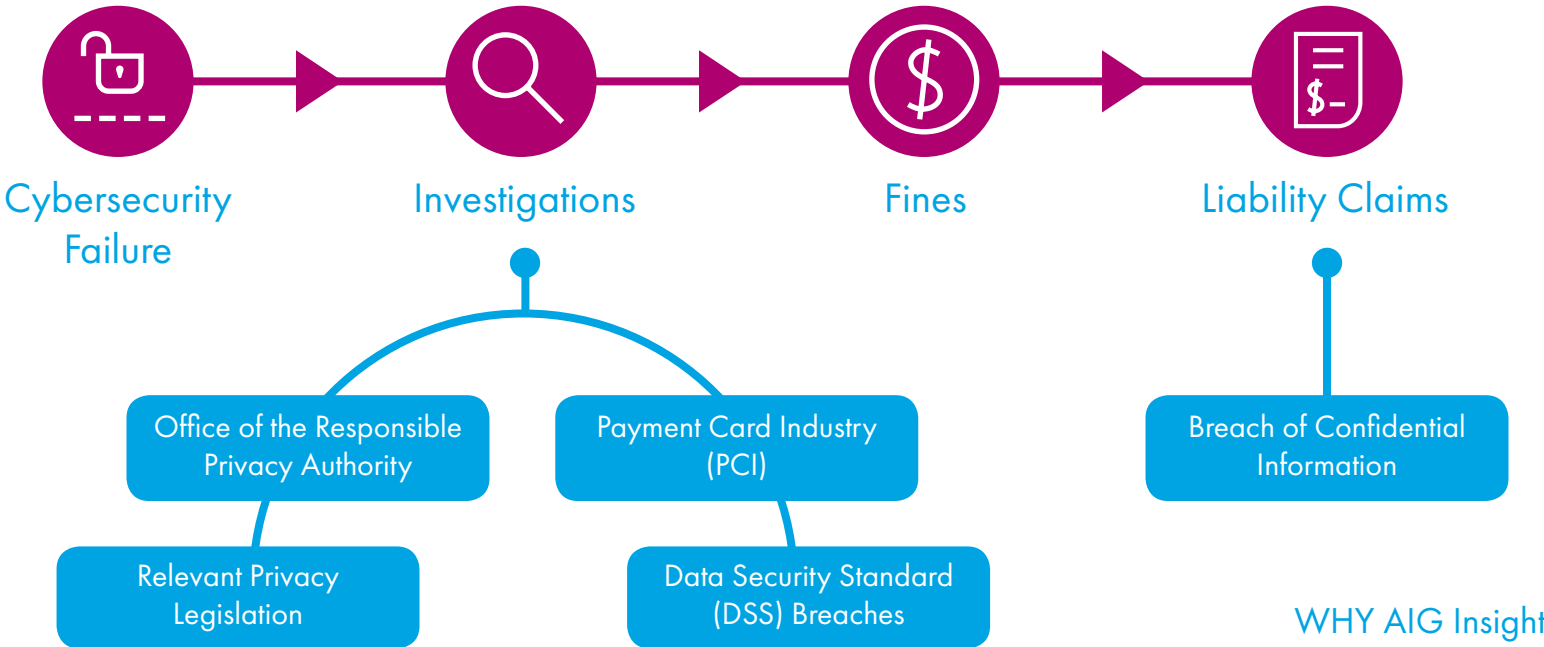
Cybersecurity Failure

Investigations

Fines

Liability Claims

Office of the Responsible Privacy Authority

Payment Card Industry (PCI)

Relevant Privacy Legislation

Data Security Standard (DSS) Breaches

Breach of Confidential Information

WHY AIG Insight